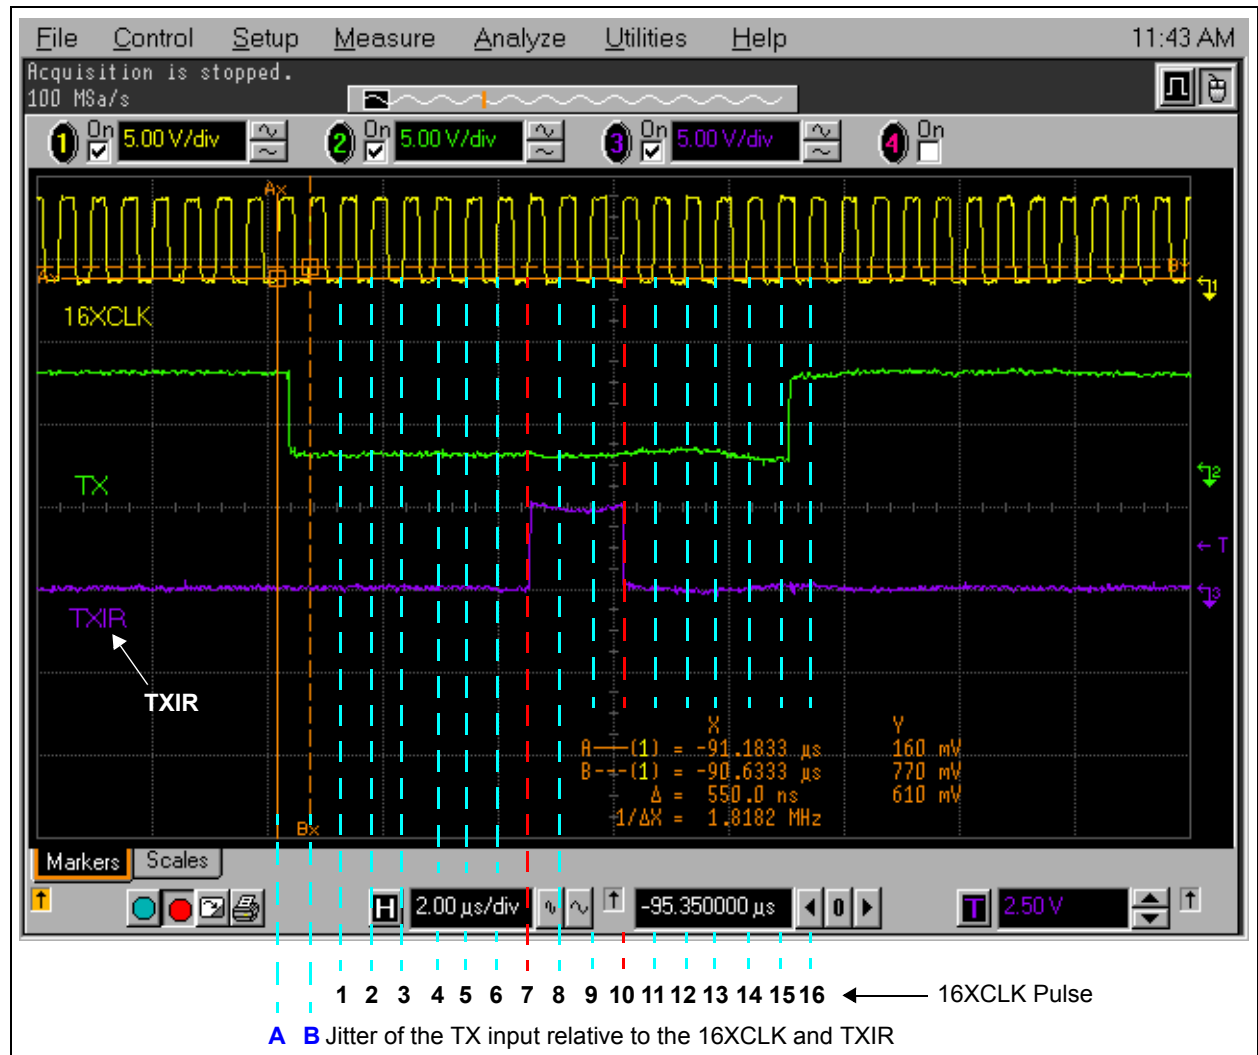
File Control Setup Measure Analyze Utilities Help 11:43 AM

Acquisition is stopped.
100 MSa/s

1 On 5.00 V/div
2 On 5.00 V/div
3 On 5.00 V/div
4 On

Ax
Bx

16XCLK

TX

TXIR

TXIR

X Y
A—(1) = -91.1833 µs 160 mV
B- -(1) = -90.6333 µs 770 mV
Δ = 550.0 ns 610 mV
1/ΔX = 1.8182 MHz

Markers Scales

H 2.00 µs/div

-95.350000 µs

0

T 2.50 V

1 2 3 4 5 6 7 8 9 10 11 12 13 14 15 16 16XCLK Pulse

A B Jitter of the TX input relative to the 16XCLK and TXIR